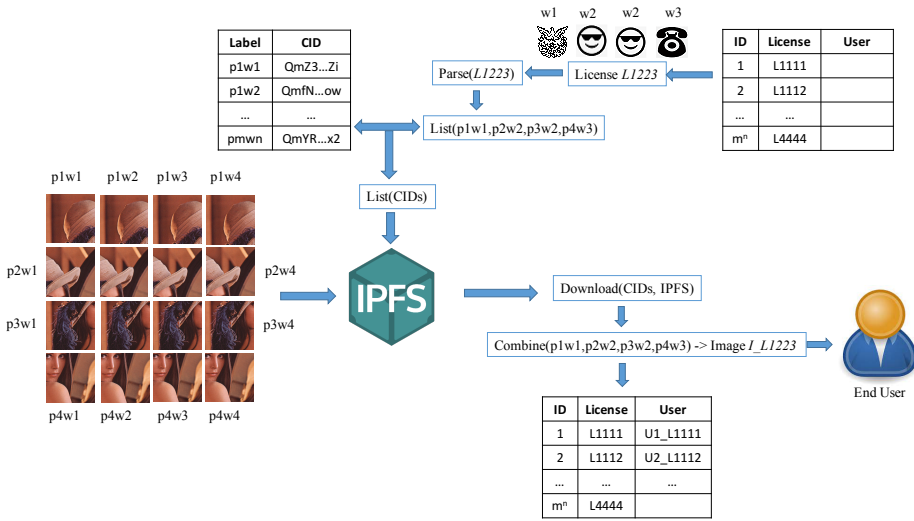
| Label | CID |
|---|---|
| p1w1 | QmZ3...Zi |
| p1w2 | QmfN...ow |
| ... | ... |
| pmwn | QmYR...x2 |

w1 w2 w2 w3

| ID | License | User |
|---|---|---|
| 1 | L1111 | |
| 2 | L1112 | |
| ... | ... | |
| $m^n$ | L4444 | |

Parse(*L1223*)

License *L1223*

List(p1w1,p2w2,p3w2,p4w3)

List(CIDs)

p1w1 p1w2 p1w3 p1w4

p2w1

p2w4

p3w1

p3w4

p4w1 p4w2 p4w3 p4w4

IPFS

Download(CIDs, IPFS)

Combine(p1w1,p2w2,p3w2,p4w3) -> Image *I_L1223*

End User

| ID | License | User |
|---|---|---|
| 1 | L1111 | U1_L1111 |
| 2 | L1112 | U2_L1112 |
| ... | ... | ... |
| $m^n$ | L4444 | |